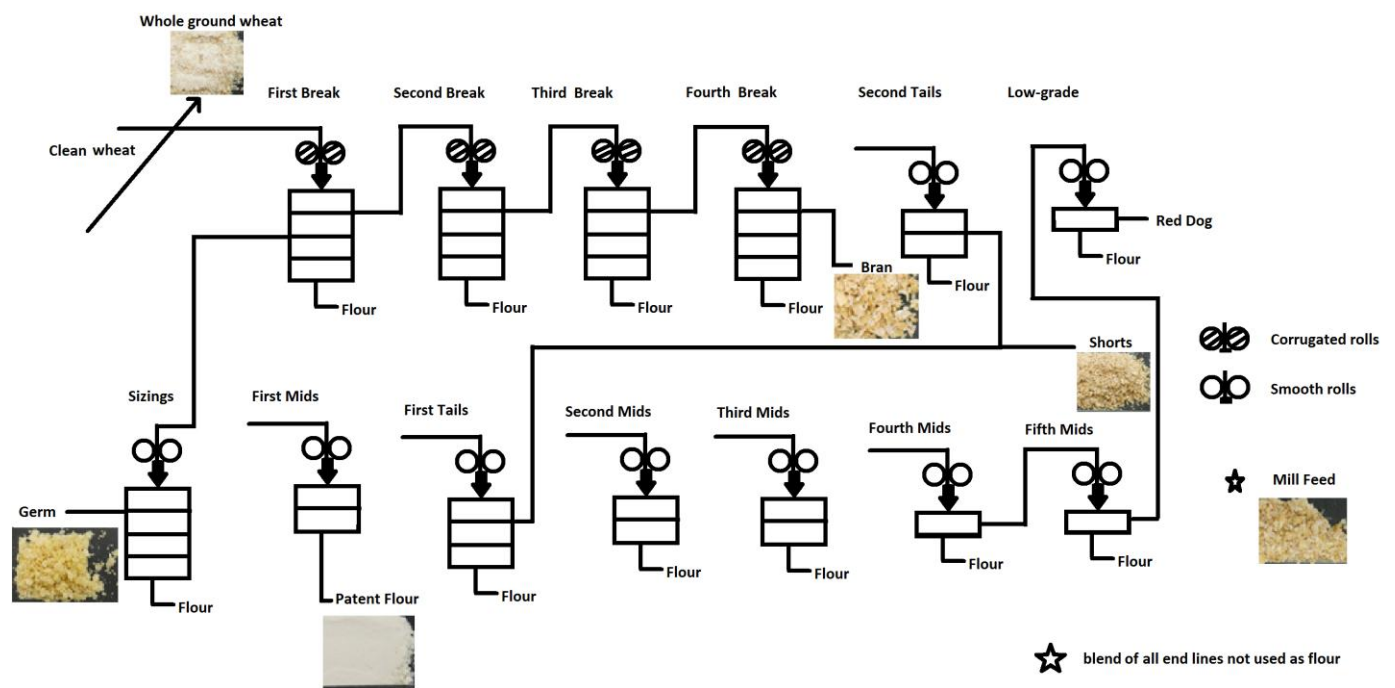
Whole ground wheat

Clean wheat

First Break

Second Break

Third Break

Fourth Break

Second Tails

Low-grade

Red Dog

Flour

Flour

Flour

Flour

Flour

Bran

Flour

Shorts

Corrugated rolls

Smooth rolls

Sizings

First Mids

First Tails

Second Mids

Third Mids

Fourth Mids

Fifth Mids

Mill Feed

Germ

Flour

Patent Flour

Flour

Flour

Flour

Flour

Flour

blend of all end lines not used as flour